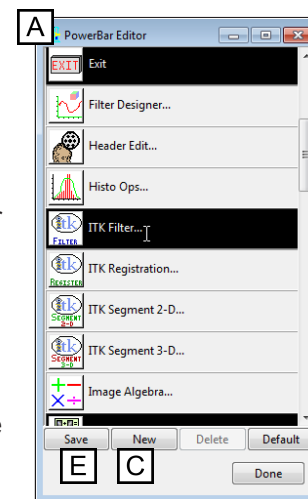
A

PowerBar Editor

EXIT Exit

Filter Designer...

Header Edit...

Histo Ops...

itk FILTER ITK Filter...

itk REGISTER ITK Registration...

itk SEGMENT 2-D ITK Segment 2-D...

itk SEGMENT 3-D ITK Segment 3-D...

Image Algebra...

Save New Delete Default

E C

Done